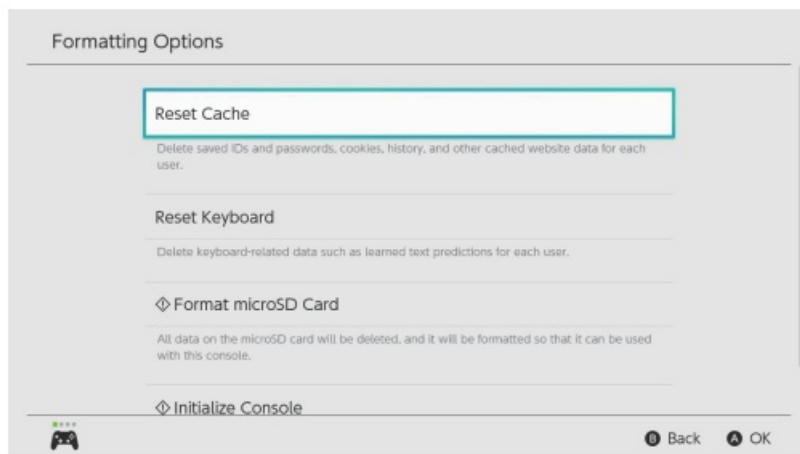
Formatting Options

Reset Cache

Delete saved IDs and passwords, cookies, history, and other cached website data for each user.

Reset Keyboard

Delete keyboard-related data such as learned text predictions for each user.

◇ Format microSD Card

All data on the microSD card will be deleted, and it will be formatted so that it can be used with this console.

◇ Initialize Console

B Back A OK